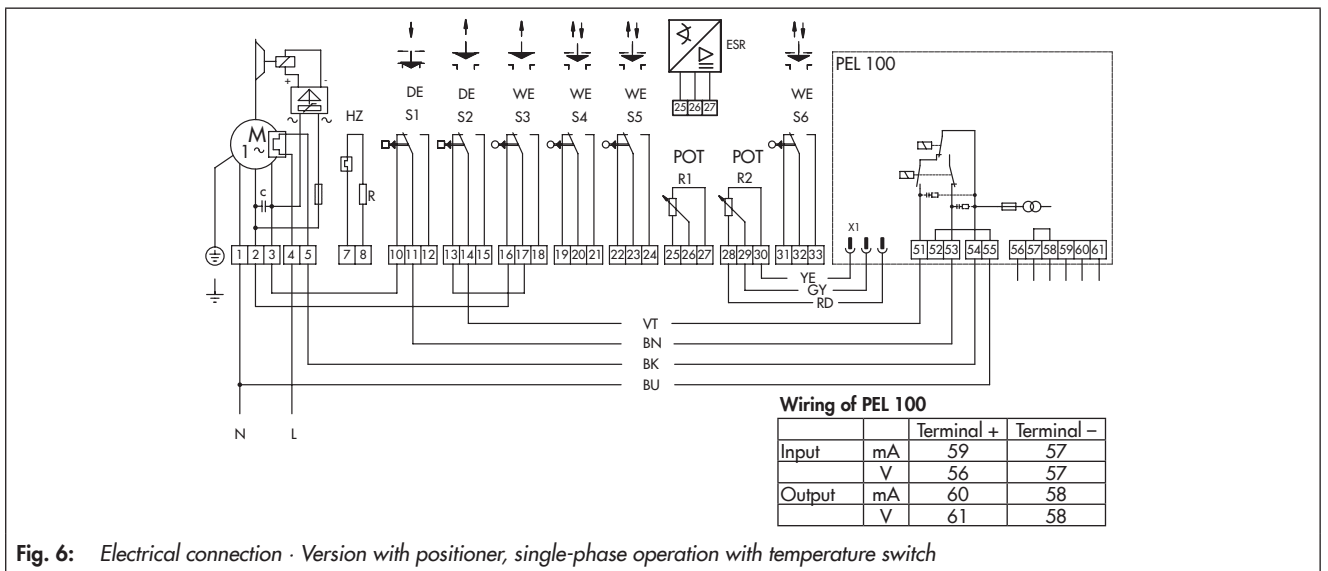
ESR

25 26 27

PEL 100

DE S1 DE S2 WE S3 WE S4 WE S5 WE S6

HZ

M
1~

c

R

POT R1

POT R2

X1

1 2 3 4 5 7 8 10 11 12 13 14 15 16 17 18 19 20 21 22 23 24 25 26 27 28 29 30 31 32 33

51 52 53 54 55 56 57 58 59 60 61

YE
GY
RD
VT
BN
BK
BU

N L

Wiring of PEL 100

| | | Terminal + | Terminal – |
|---|---|---|---|
| Input | mA | 59 | 57 |
| | V | 56 | 57 |
| Output | mA | 60 | 58 |
| | V | 61 | 58 |

Fig. 6: Electrical connection · Version with positioner, single-phase operation with temperature switch